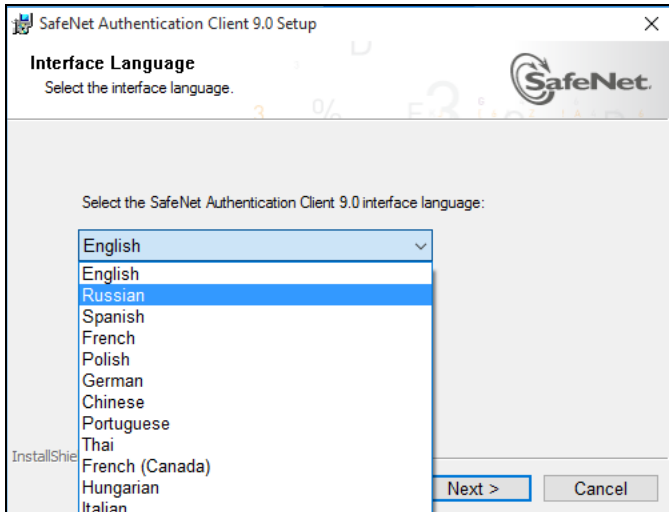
SafeNet Authentication Client 9.0 Setup

×

Interface Language

Select the interface language.

SafeNet

Select the SafeNet Authentication Client 9.0 interface language:

English

English
Russian
Spanish
French
Polish
German
Chinese
Portuguese
Thai
French (Canada)
Hungarian
Italian

InstallShie

Next >

Cancel